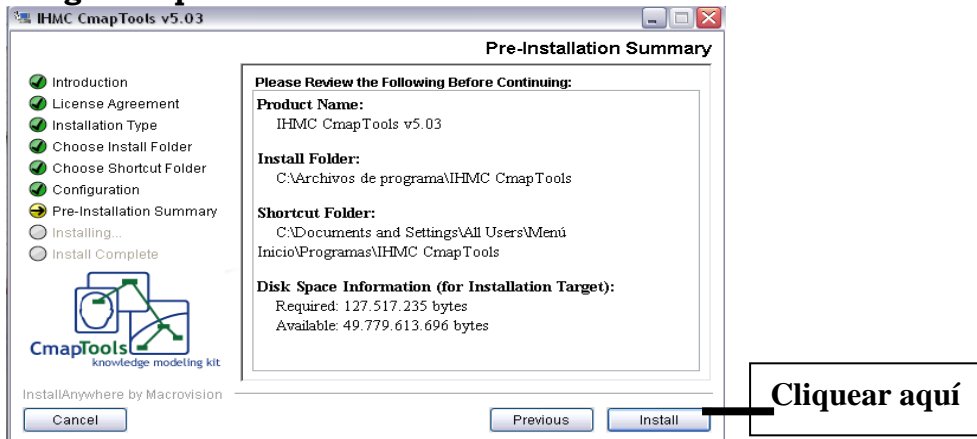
IHMC CmapTools v5.03

Pre-Installation Summary

Introduction
License Agreement
Installation Type
Choose Install Folder
Choose Shortcut Folder
Configuration
Pre-Installation Summary
Installing...
Install Complete

Please Review the Following Before Continuing:

Product Name:
IHMC CmapTools v5.03

Install Folder:
C:\Archivos de programa\IHMC CmapTools

Shortcut Folder:
C:\Documents and Settings\All Users\Menú Inicio\Programas\IHMC CmapTools

Disk Space Information (for Installation Target):
Required: 127.517.235 bytes
Available: 49.779.613.696 bytes

CmapTools
knowledge modeling kit

InstallAnywhere by Macrovision

Cancel

Previous

Install

Cliquear aquí